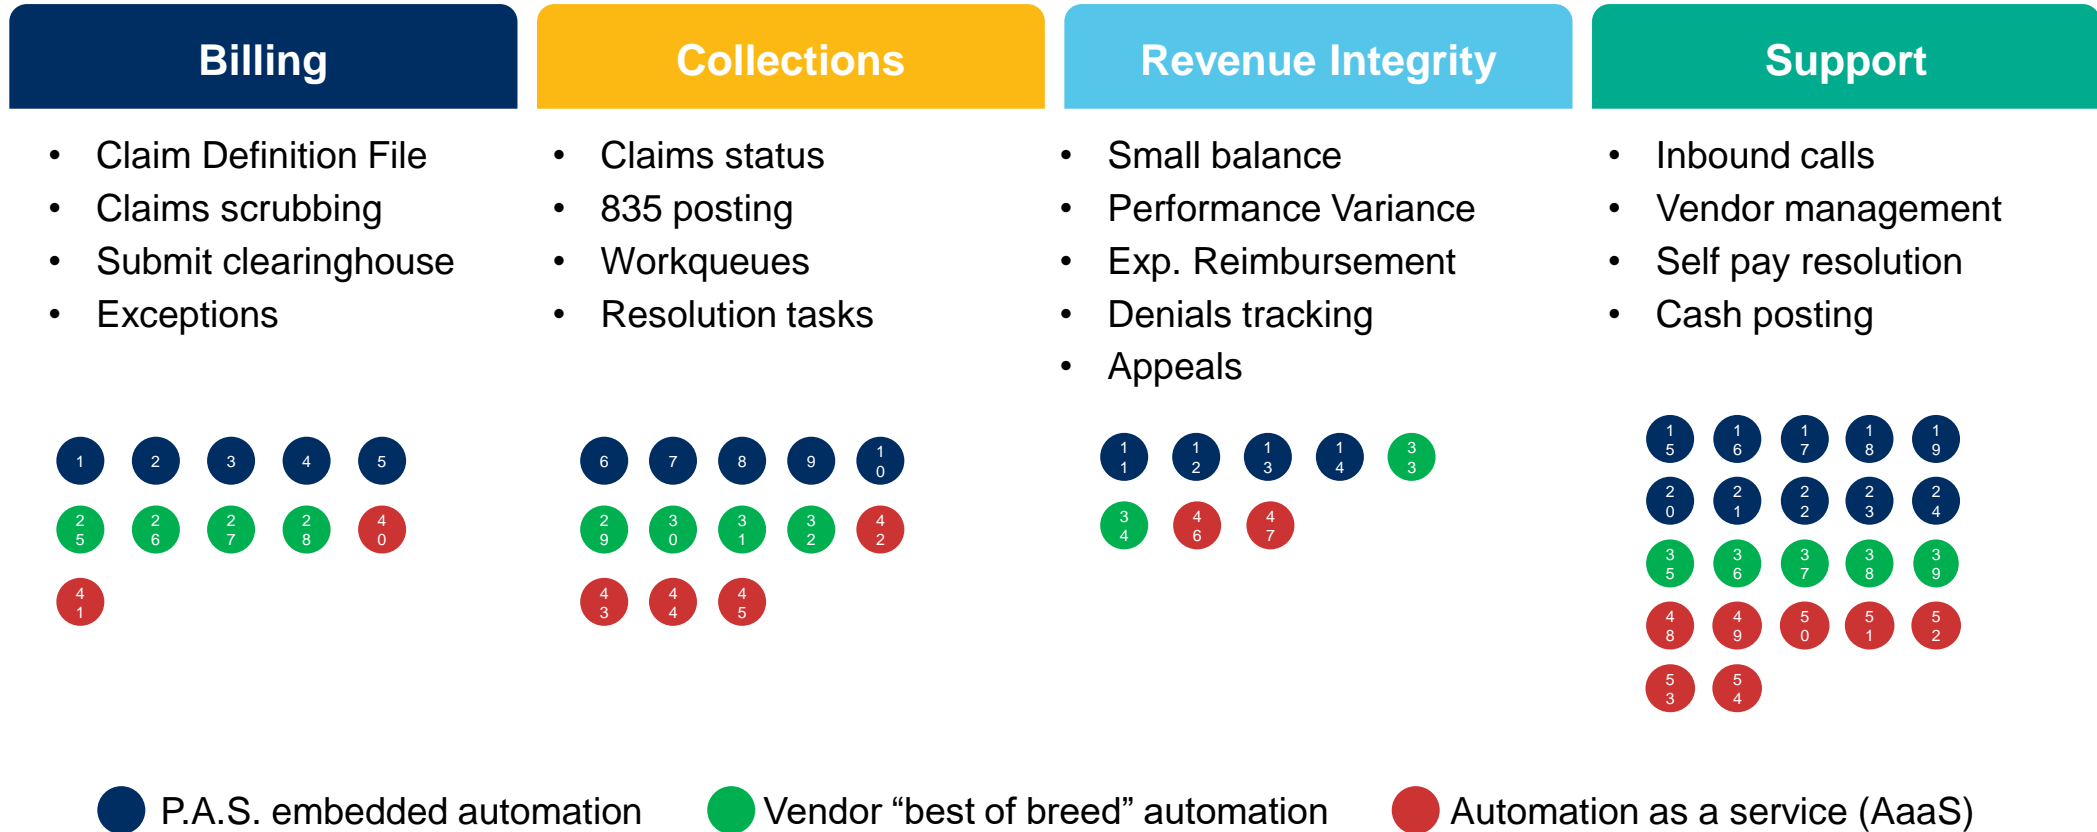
Billing

- Claim Definition File
- Claims scrubbing
- Submit clearinghouse
- Exceptions

1 2 3 4 5
25 26 27 28 40
41

Collections

- Claims status
- 835 posting
- Workqueues
- Resolution tasks

6 7 8 9 10
29 30 31 32 42
43 44 45

Revenue Integrity

- Small balance
- Performance Variance
- Exp. Reimbursement
- Denials tracking
- Appeals

11 12 13 14 33
34 46 47

Support

- Inbound calls
- Vendor management
- Self pay resolution
- Cash posting

15 16 17 18 19
20 21 22 23 24
35 36 37 38 39
48 49 50 51 52
53 54

P.A.S. embedded automation
Vendor “best of breed” automation
Automation as a service (AaaS)